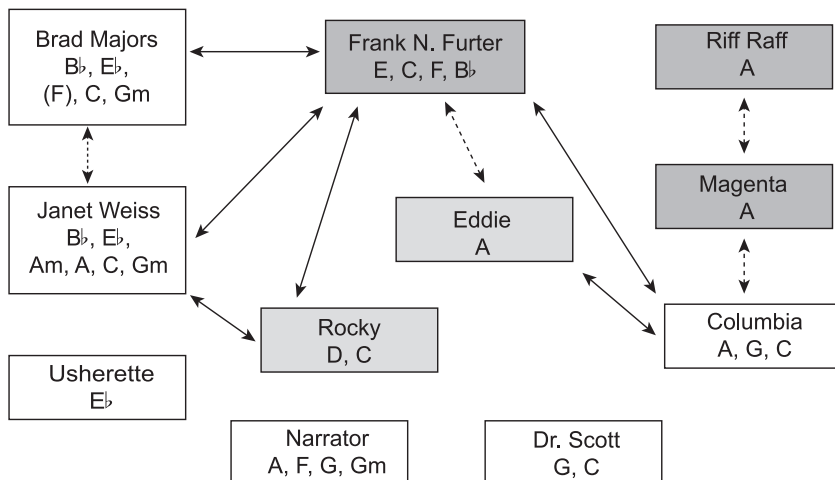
Brad Majors
B♭, E♭,
(F), C, Gm

Frank N. Furter
E, C, F, B♭

Riff Raff
A

Magenta
A

Janet Weiss
B♭, E♭,
Am, A, C, Gm

Eddie
A

Rocky
D, C

Columbia
A, G, C

Usherette
E♭

Narrator
A, F, G, Gm

Dr. Scott
G, C